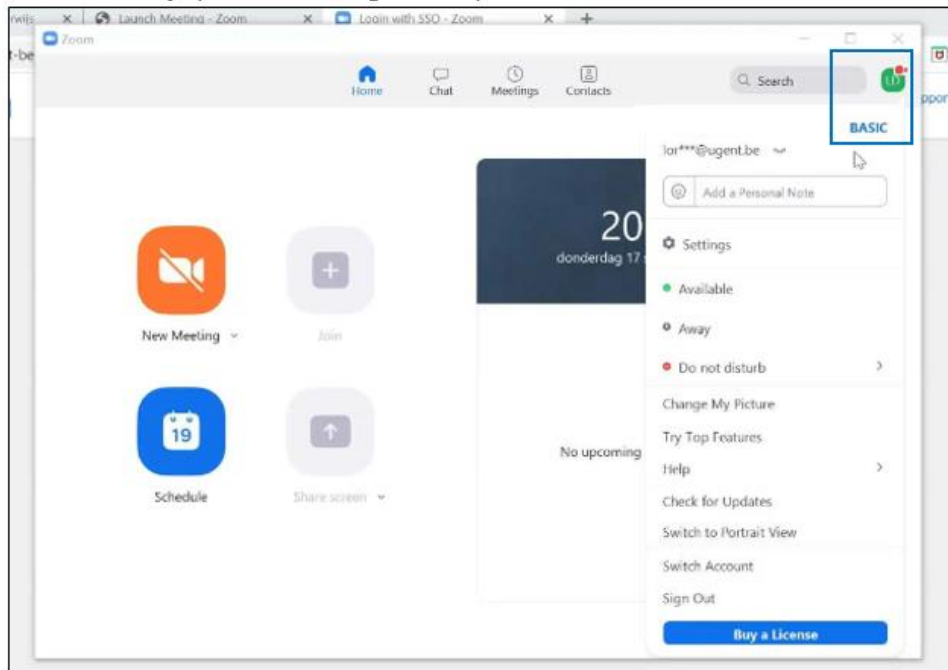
rwijs × Launch Meeting - Zoom × Login with SSO - Zoom × +

t-be

Zoom

Home Chat Meetings Contacts

Search

ppor

BASIC

lor***@ugent.be

Add a Personal Note

Settings

Available

Away

Do not disturb

Change My Picture

Try Top Features

Help

Check for Updates

Switch to Portrait View

Switch Account

Sign Out

Buy a License

20

donderdag 17

No upcoming

New Meeting

Join

19

Schedule

Share screen